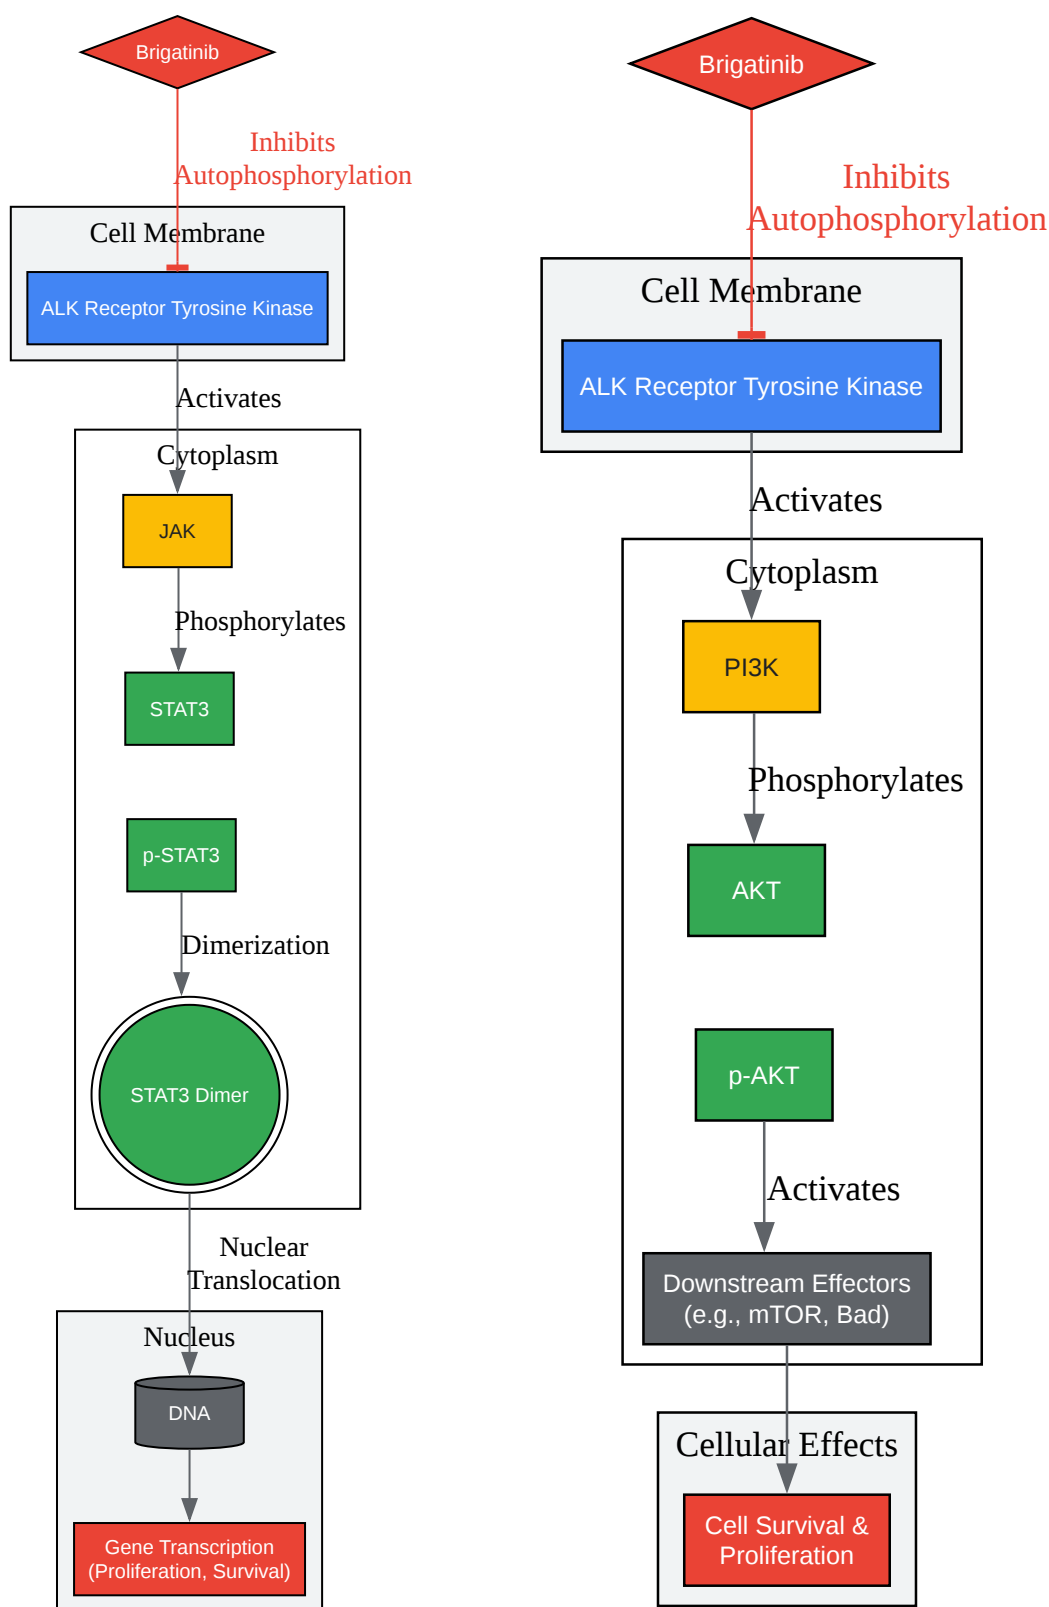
Brigatinib

Inhibits Autophosphorylation

Cell Membrane

ALK Receptor Tyrosine Kinase

Activates

Cytoplasm

JAK

Phosphorylates

STAT3

p-STAT3

Dimerization

STAT3 Dimer

Nuclear Translocation

Nucleus

DNA

Gene Transcription (Proliferation, Survival)

Brigatinib

Inhibits Autophosphorylation

Cell Membrane

ALK Receptor Tyrosine Kinase

Activates

Cytoplasm

PI3K

Phosphorylates

AKT

p-AKT

Activates

Downstream Effectors (e.g., mTOR, Bad)

Cellular Effects

Cell Survival & Proliferation